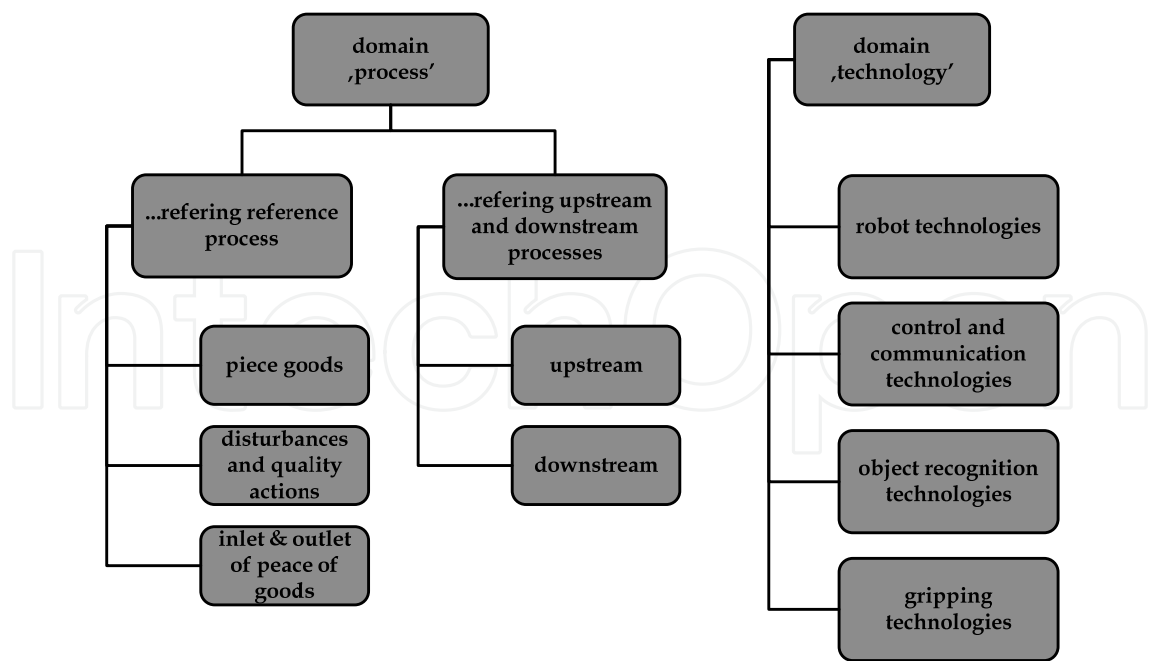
domain ‚process'

...refering reference process

piece goods

disturbances and quality actions

inlet & outlet of peace of goods

...refering upstream and downstream processes

upstream

downstream

domain ‚technology'

robot technologies

control and communication technologies

object recognition technologies

gripping technologies

IntechOpen